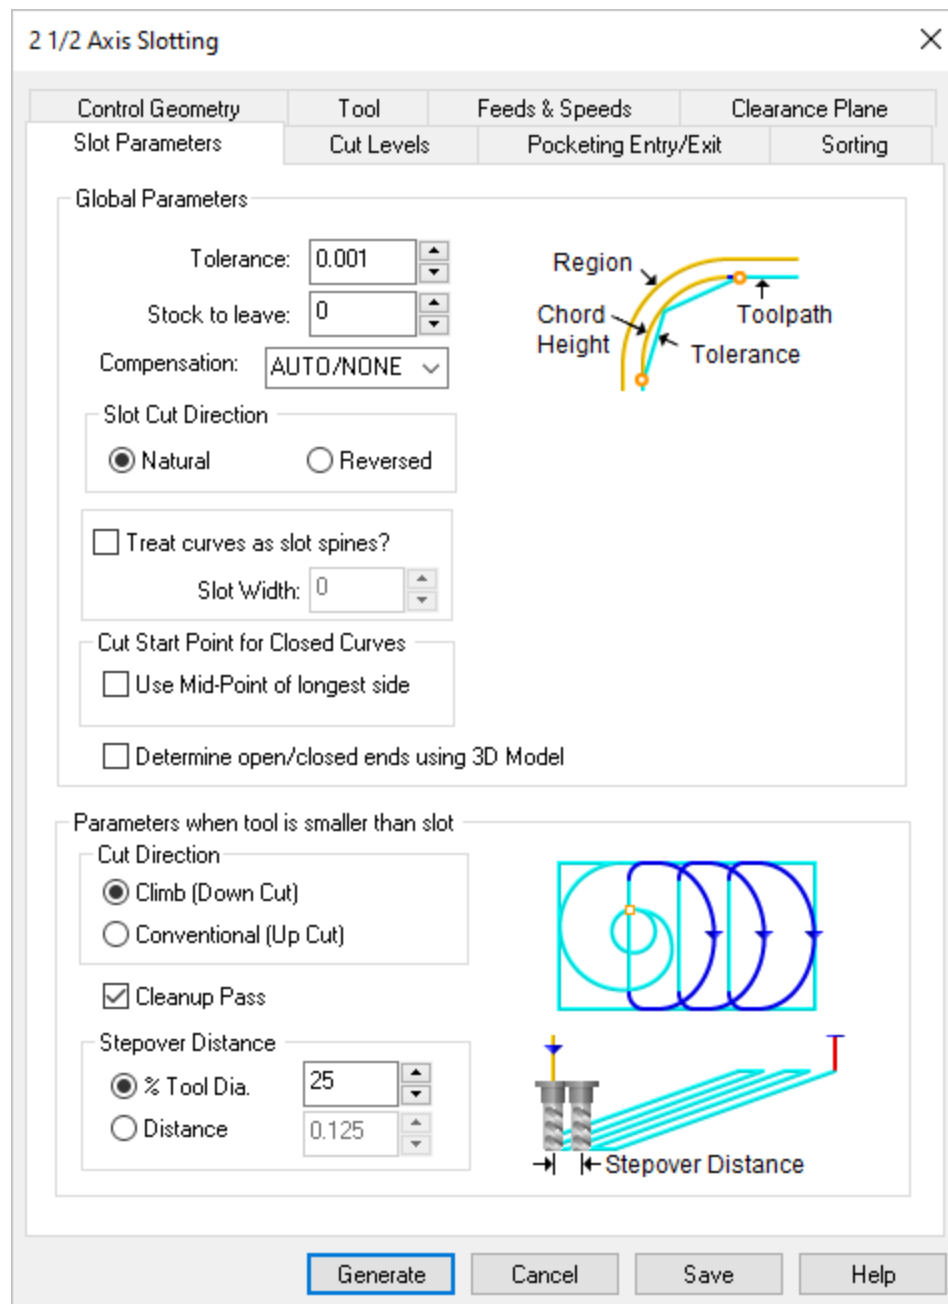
2 1/2 Axis Slotting

Control Geometry
Tool
Feeds & Speeds
Clearance Plane
Slot Parameters
Cut Levels
Pocketing Entry/Exit
Sorting

Global Parameters

Tolerance: 0.001
Stock to leave: 0
Compensation: AUTO/NONE

Region
Chord Height
Toolpath
Tolerance

Slot Cut Direction
Natural
Reversed

Treat curves as slot spines?
Slot Width: 0

Cut Start Point for Closed Curves
Use Mid-Point of longest side

Determine open/closed ends using 3D Model

Parameters when tool is smaller than slot
Cut Direction
Climb (Down Cut)
Conventional (Up Cut)

Cleanup Pass

Stepover Distance
% Tool Dia. 25
Distance 0.125

Stepover Distance

Generate
Cancel
Save
Help